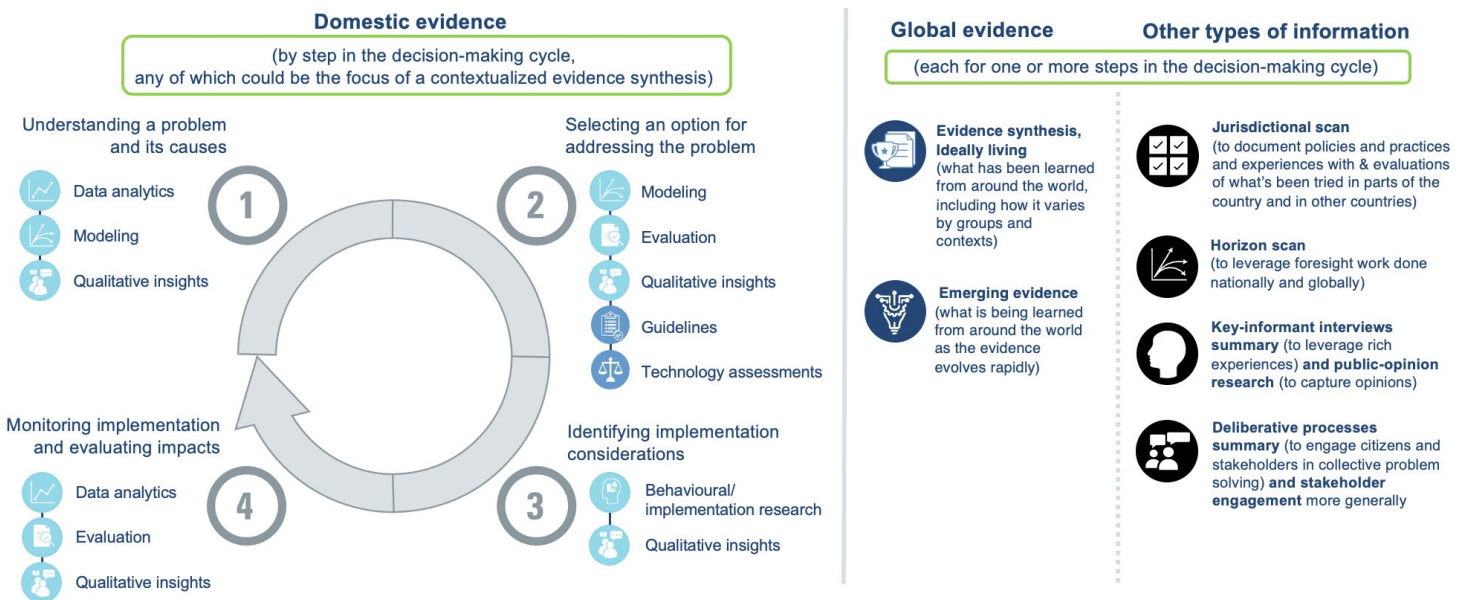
**Domestic evidence**

(by step in the decision-making cycle, any of which could be the focus of a contextualized evidence synthesis)

Understanding a problem and its causes

1

Data analytics

Modeling

Qualitative insights

Selecting an option for addressing the problem

2

Modeling

Evaluation

Qualitative insights

Guidelines

Technology assessments

Monitoring implementation and evaluating impacts

4

Data analytics

Evaluation

Qualitative insights

Identifying implementation considerations

3

Behavioural/ implementation research

Qualitative insights

**Global evidence**

**Other types of information**

(each for one or more steps in the decision-making cycle)

**Evidence synthesis, Ideally living** (what has been learned from around the world, including how it varies by groups and contexts)

**Emerging evidence** (what is being learned from around the world as the evidence evolves rapidly)

**Jurisdictional scan** (to document policies and practices and experiences with & evaluations of what's been tried in parts of the country and in other countries)

**Horizon scan** (to leverage foresight work done nationally and globally)

**Key-informant interviews summary** (to leverage rich experiences) **and public-opinion research** (to capture opinions)

**Deliberative processes summary** (to engage citizens and stakeholders in collective problem solving) **and stakeholder engagement** more generally